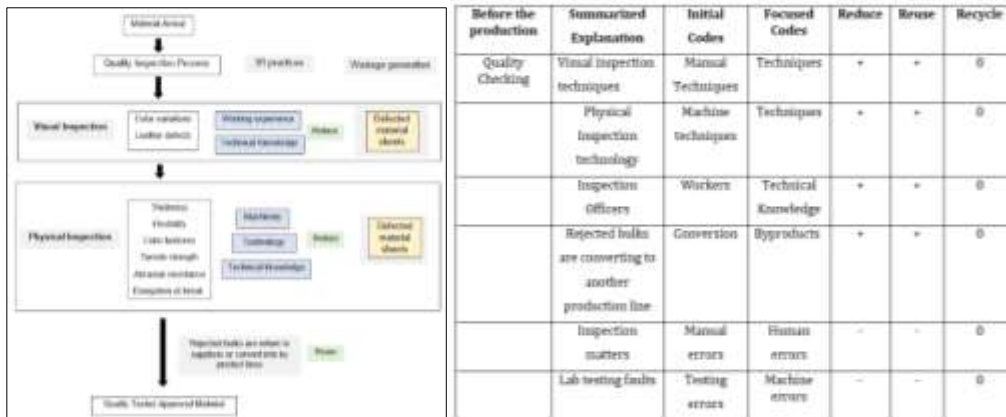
Material Arrival

Quality Inspection Process

3R practices

Wastage generation

Visual Inspection

Color variations

Leather defects

Working experience

Technical knowledge

Reduce

Defected material sheets

Physical Inspection

Thickness

Flexibility

Color fastness

Tensile strength

Abrasion resistance

Elongation at break

Machinery

Technology

Technical Knowledge

Reduce

Defected material sheets

Rejected bulks are return to suppliers or converted into by product lines

Reuse

Quality Tested Approved Material

| Before the production | Summarized Explanation | Initial Codes | Focused Codes | Reduce | Reuse | Recycle |
|---|---|---|---|---|---|---|
| Quality Checking | Visual inspection techniques | Manual Techniques | Techniques | + | + | 0 |
| | Physical Inspection technology | Machine techniques | Techniques | + | + | 0 |
| | Inspection Officers | Workers | Technical Knowledge | + | + | 0 |
| | Rejected bulks are converting to another production line | Conversion | Byproducts | + | + | 0 |
| | Inspection matters | Manual errors | Human errors | - | - | 0 |
| | Lab testing faults | Testing errors | Machine errors | - | - | 0 |